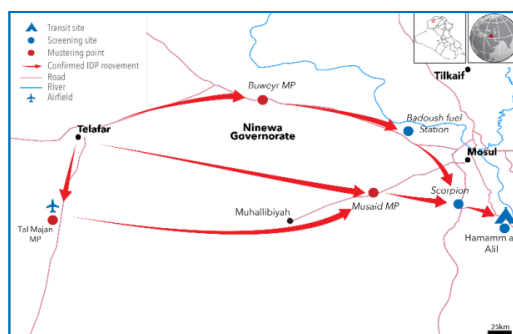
Transit site
Screening site
Mustering point
Confirmed IDP movement
Road
River
Airfield

Tilkaif

Buwcyr MP

Telafar

Ninewa Governorate

Badoush fuel Station

Mosul

Scorpion

Musaid MP

Muhallibiyah

Tal Majan MP

Hamamm al Alil

25km